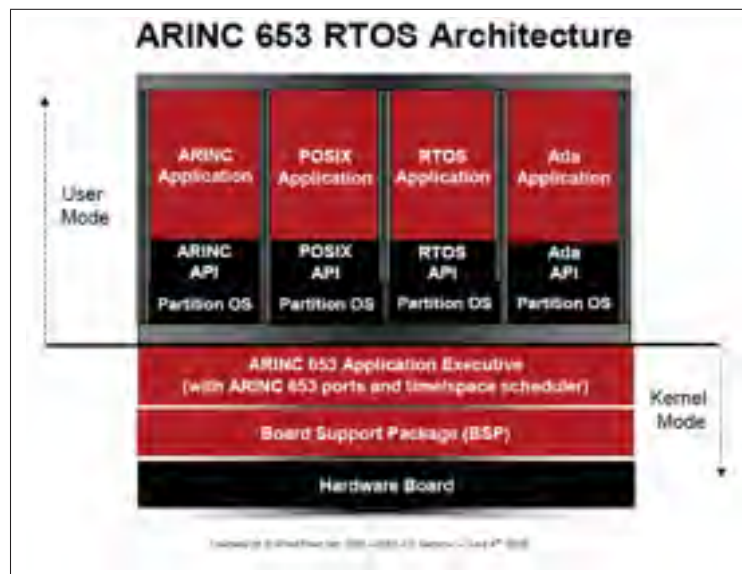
ARINC 653 RTOS Architecture

User Mode

ARINC Application

ARINC API

Partition OS

POSIX Application

POSIX API

Partition OS

RTOS Application

RTOS API

Partition OS

Ada Application

Ada API

Partition OS

ARINC 653 Application Executive (with ARINC 653 ports and time/space scheduler)

Kernel Mode

Board Support Package (BSP)

Hardware Board

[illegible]